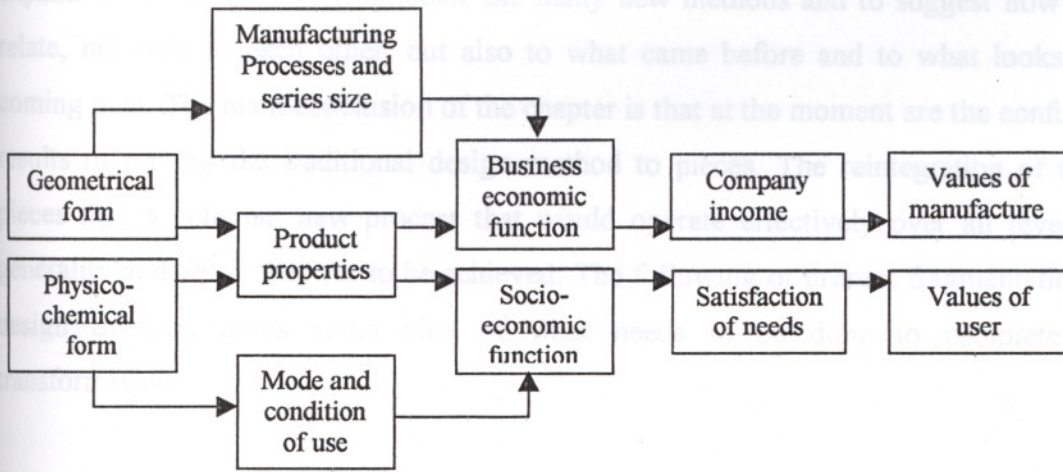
Manufacturing Processes and series size

Geometrical form

Product properties

Business economic function

Company income

Values of manufacture

Physico-chemical form

Socio-economic function

Satisfaction of needs

Values of user

Mode and condition of use

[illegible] the many new methods and to suggest how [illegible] relate, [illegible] but also to what came before and to what looks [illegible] coming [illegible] main conclusion of the chapter is that at the moment are the conf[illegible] results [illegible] the traditional design method to p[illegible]. The reintegration of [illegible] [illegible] that could operate effectively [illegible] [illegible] to be achieved. The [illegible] design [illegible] needs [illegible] transform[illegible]